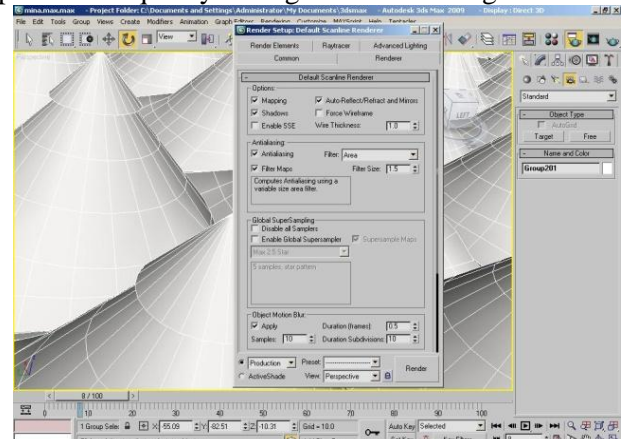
mina.max.max - Project Folder: C:\Documents and Settings\Administrator\My Documents\3dsmax - Autodesk 3ds Max 2009 - Display : Direct 3D

File Edit Tools Group Views Create Modifiers Animation Graph Editors Rendering Customize MAXScript Help Tentacles

View

Perspective

Render Setup: Default Scanline Renderer

Render Elements | Raytracer | Advanced Lighting

Common | Renderer

Default Scanline Renderer

Options:
☑ Mapping ☑ Auto-Reflect/Refract and Mirrors
☑ Shadows ☐ Force Wireframe
☐ Enable SSE Wire Thickness: 1.0

Antialiasing:
☑ Antialiasing Filter: Area
☑ Filter Maps Filter Size: 1.5
Computes Antialiasing using a variable size area filter.

Global SuperSampling
☐ Disable all Samplers
☐ Enable Global Supersampler ☑ Supersample Maps
Max 2.5 Star
5 samples, star pattern

Object Motion Blur:
☑ Apply Duration (frames): 0.5
Samples: 10 Duration Subdivisions: 10

Production Preset: ----------
ActiveShade View: Perspective

Render

Standard

Object Type
AutoGrid
Target Free

Name and Color
Group201

8 / 100

0 10 20 30 40 50 60 70 80 90 100

1 Group Selec X: 55.09 Y: -82.51 Z: -10.31 Grid = 10.0

Auto Key Selected